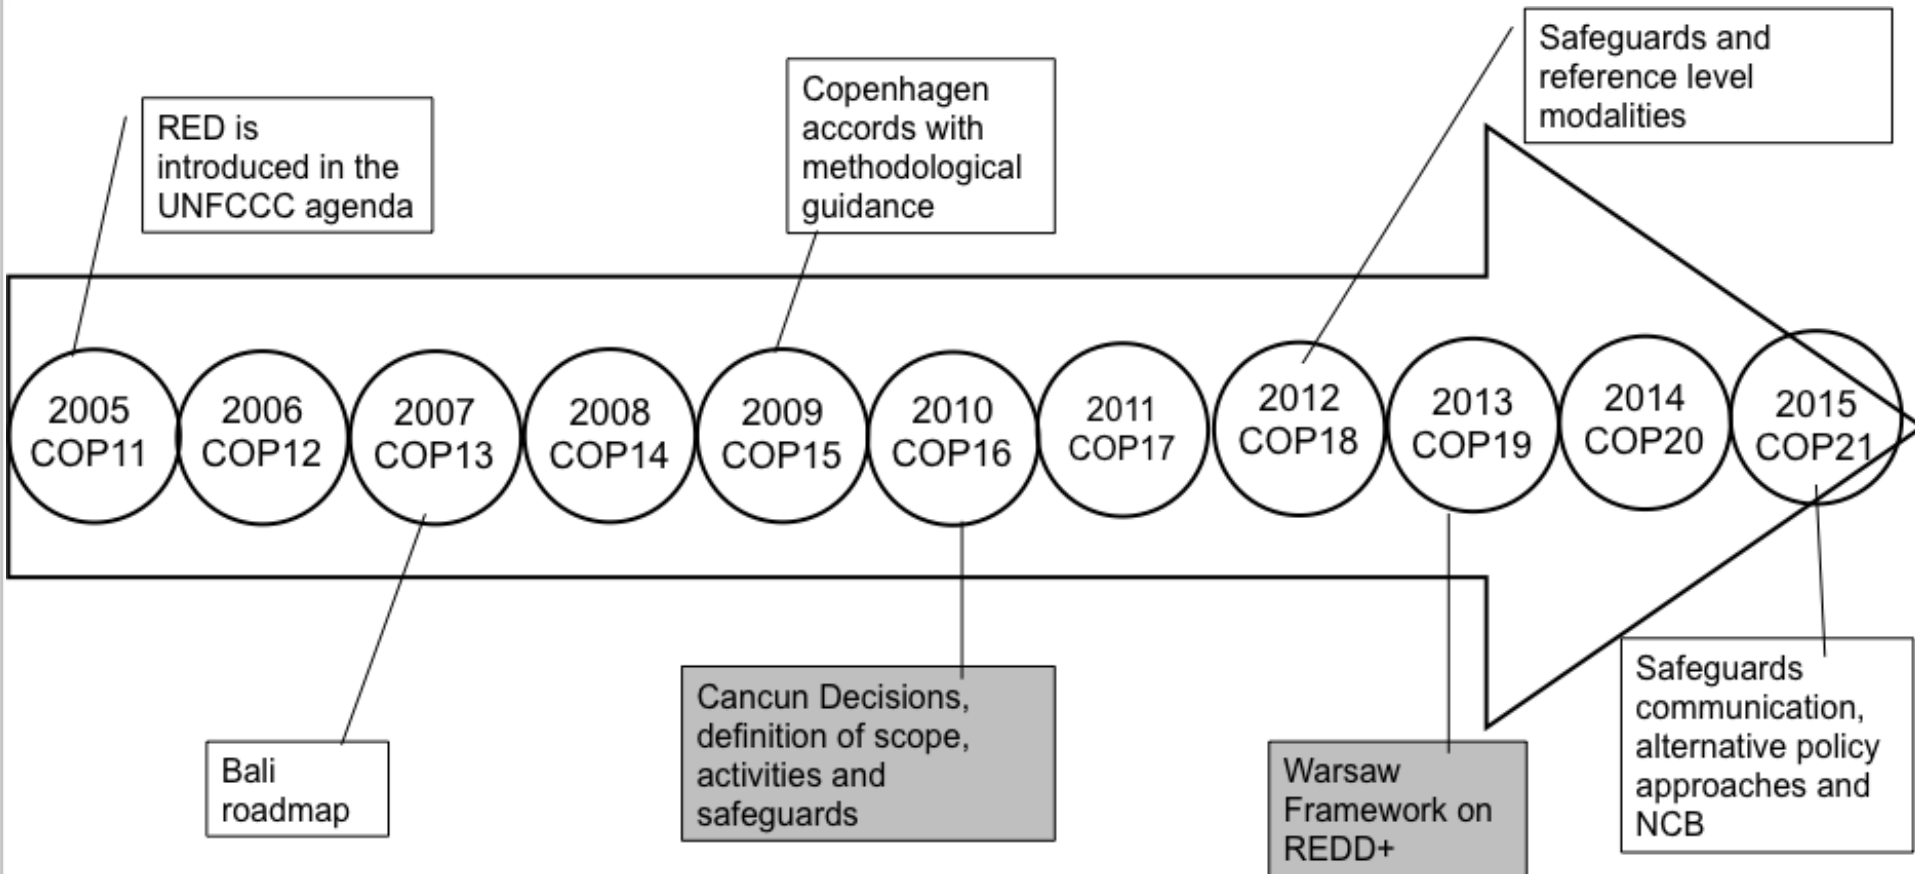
RED is introduced in the UNFCCC agenda

Copenhagen accords with methodological guidance

Safeguards and reference level modalities

2005 COP11

2006 COP12

2007 COP13

2008 COP14

2009 COP15

2010 COP16

2011 COP17

2012 COP18

2013 COP19

2014 COP20

2015 COP21

Bali roadmap

Cancun Decisions, definition of scope, activities and safeguards

Warsaw Framework on REDD+

Safeguards communication, alternative policy approaches and NCB